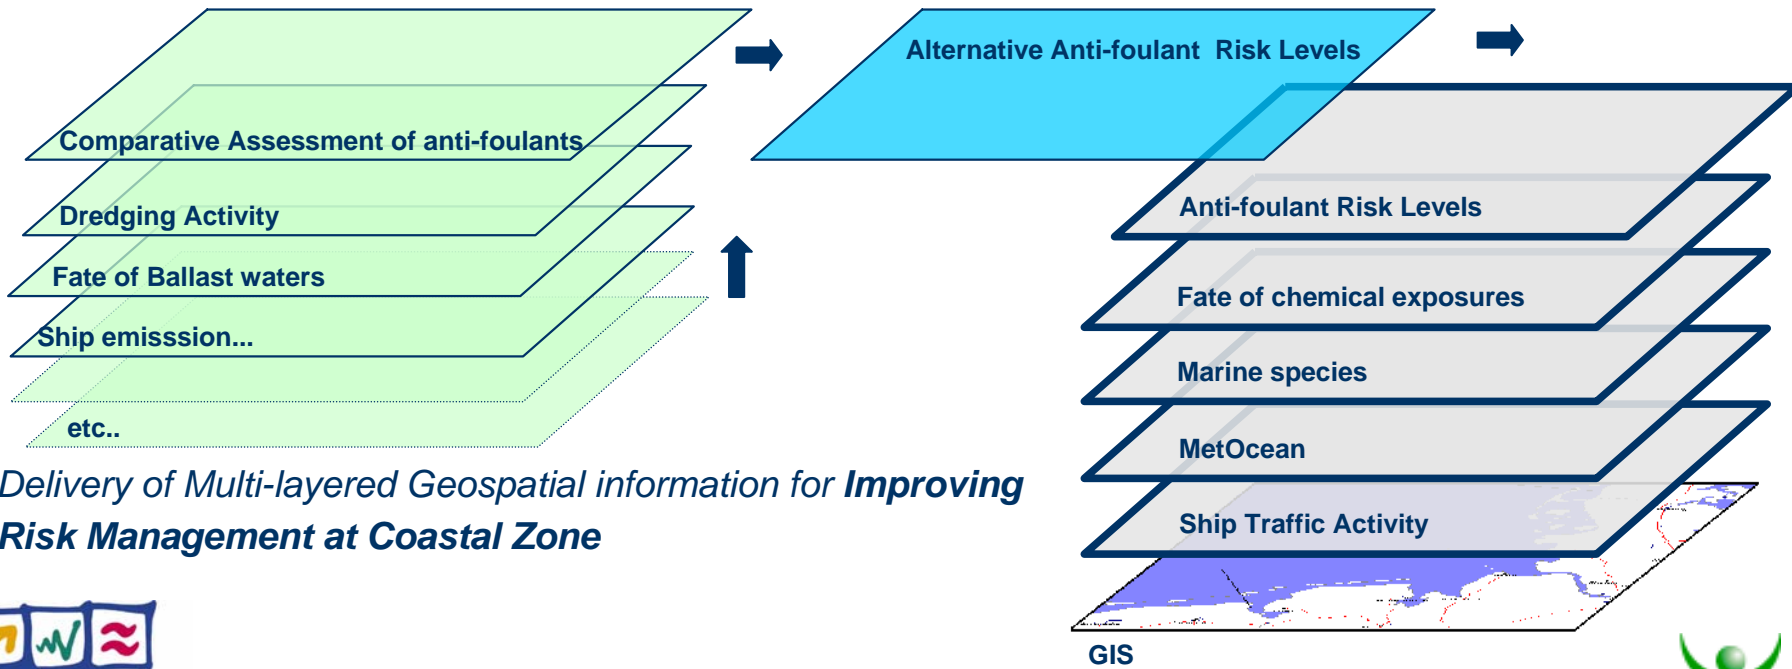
Comparative Assessment of anti-foulants

Dredging Activity

Fate of Ballast waters

Ship emisssion...

etc..

Alternative Anti-foulant Risk Levels

Anti-foulant Risk Levels

Fate of chemical exposures

Marine species

MetOcean

Ship Traffic Activity

GIS

Delivery of Multi-layered Geospatial information for **Improving Risk Management at Coastal Zone**